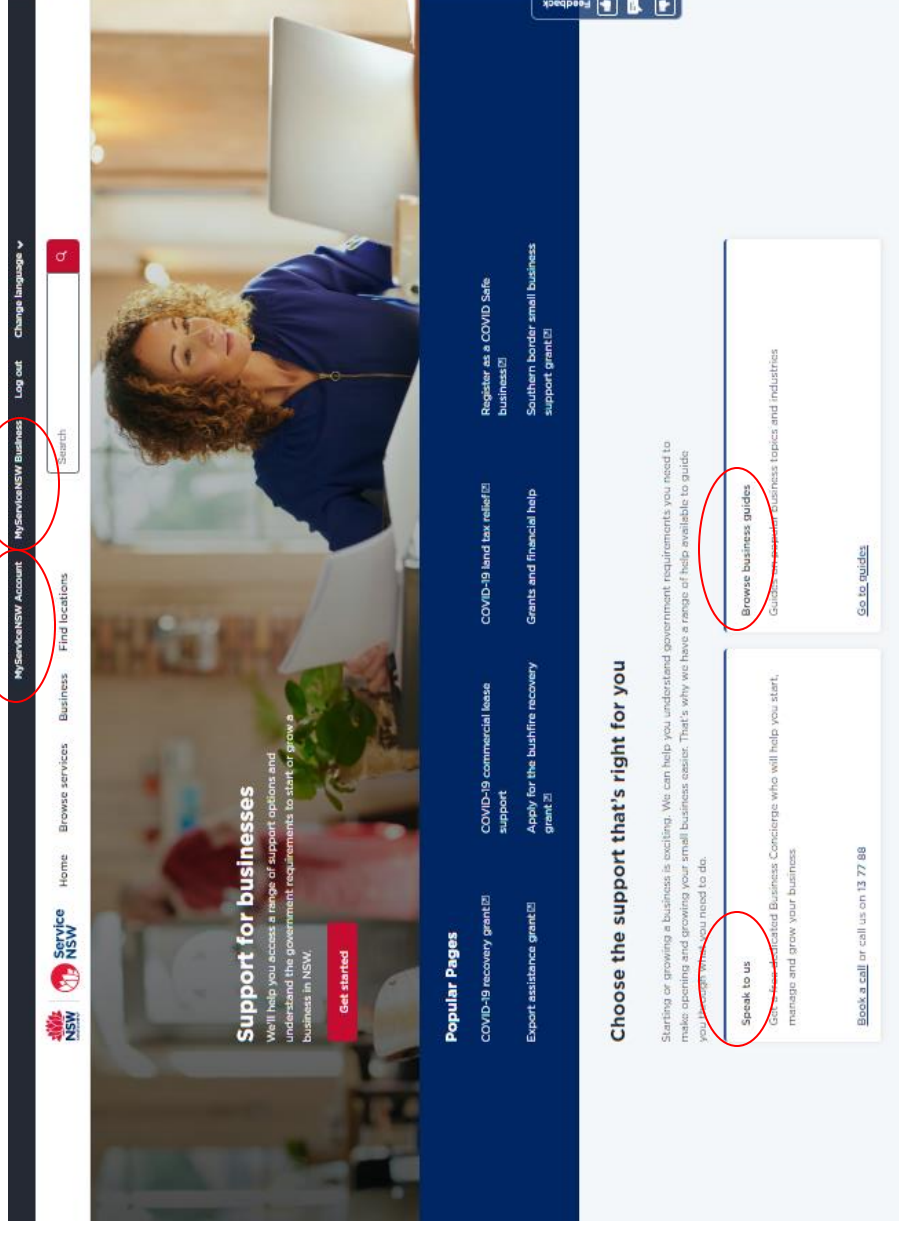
MyServiceNSW Account MyServiceNSW Business Log out Change language

NSW Service NSW Home Browse services Business Find locations

Search

Support for businesses

We'll help you access a range of support options and understand the government requirements to start or grow a business in NSW.

Get started

Popular Pages

COVID-19 recovery grant

COVID-19 commercial lease support

COVID-19 land tax relief

Register as a COVID Safe business

Export assistance grant

Apply for the bushfire recovery grant

Grants and financial help

Southern border small business support grant

Choose the support that's right for you

Starting or growing a business is exciting. We can help you understand government requirements you need to make opening and growing your small business easier. That's why we have a range of help available to guide you through what you need to do.

Speak to us

Get a free dedicated Business Concierge who will help you start, manage and grow your business

Book a call or call us on 13 77 88

Browse business guides

Guides on popular business topics and industries

Go to guides

Feedback